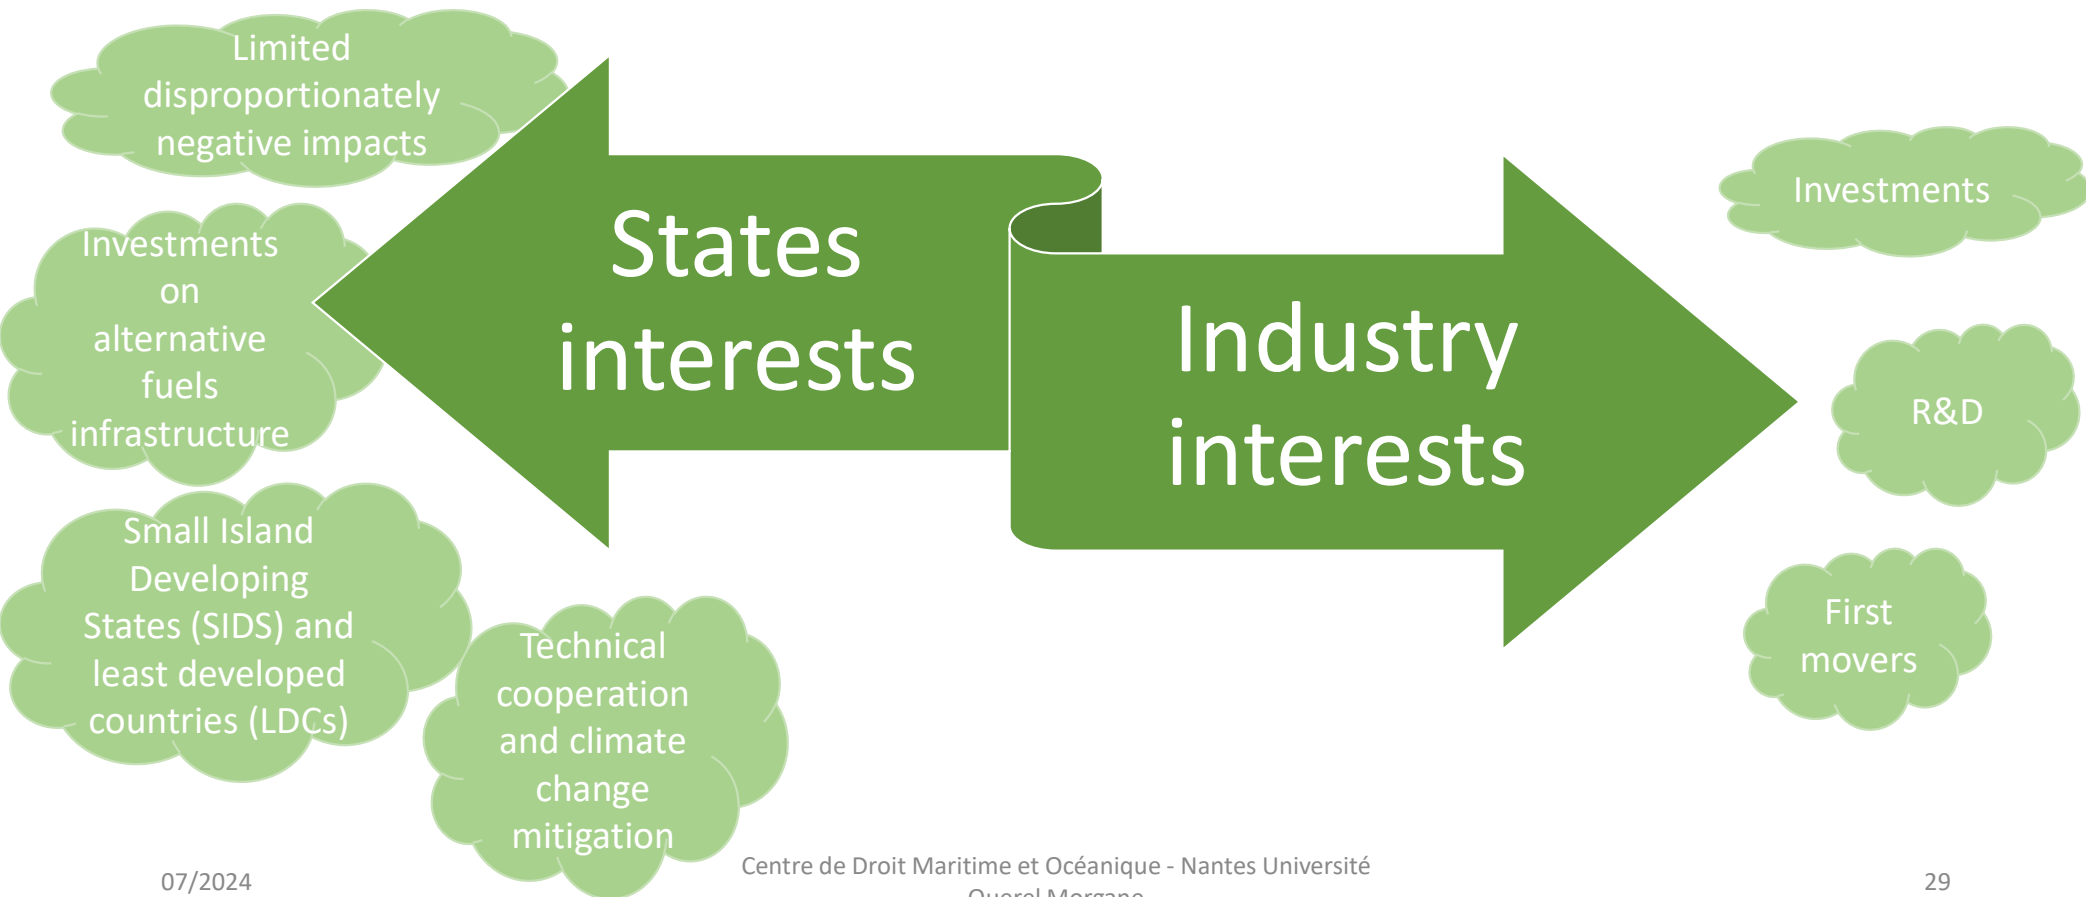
Limited disproportionately negative impacts

Investments on alternative fuels infrastructure

Small Island Developing States (SIDS) and least developed countries (LDCs)

Technical cooperation and climate change mitigation

States interests

Industry interests

Investments

R&D

First movers

07/2024

Centre de Droit Maritime et Océanique - Nantes Université
Querel Morgane

29